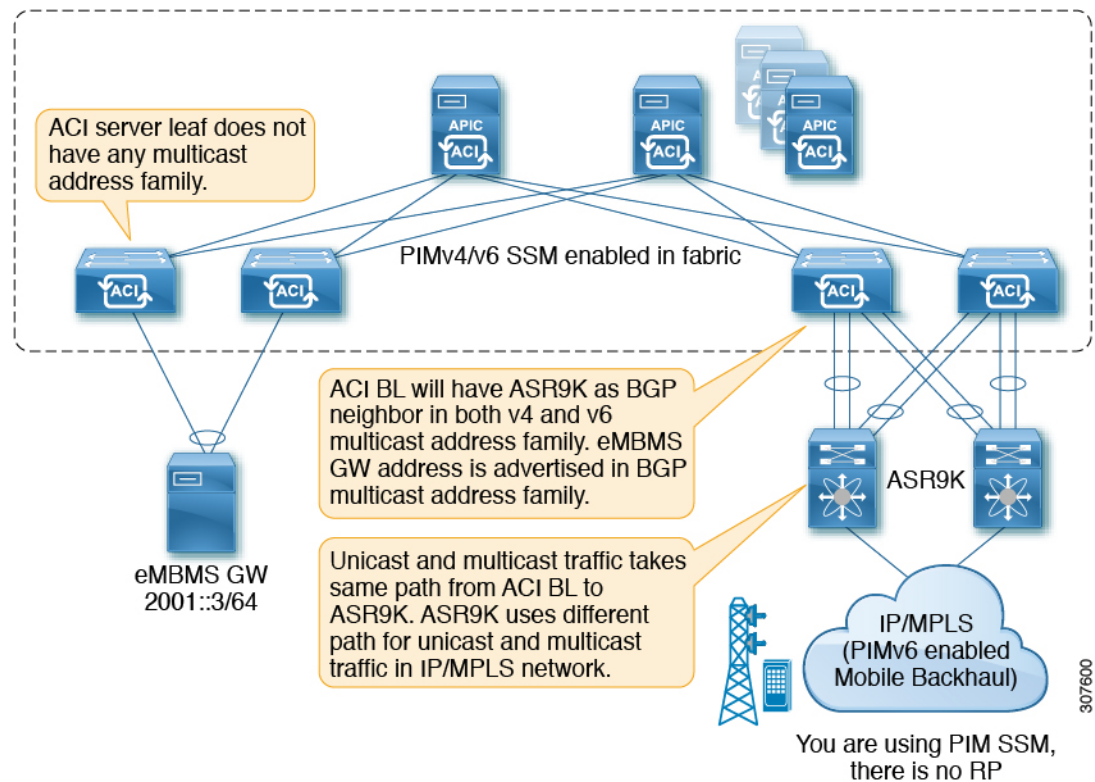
APIC
ACI
APIC
ACI
APIC
ACI

ACI server leaf does not have any multicast address family.

ACI
ACI
PIMv4/v6 SSM enabled in fabric
ACI
ACI

ACI BL will have ASR9K as BGP neighbor in both v4 and v6 multicast address family. eMBMS GW address is advertised in BGP multicast address family.

ASR9K

Unicast and multicast traffic takes same path from ACI BL to ASR9K. ASR9K uses different path for unicast and multicast traffic in IP/MPLS network.

eMBMS GW
2001::3/64

IP/MPLS
(PIMv6 enabled
Mobile Backhaul)

You are using PIM SSM,
there is no RP

307600